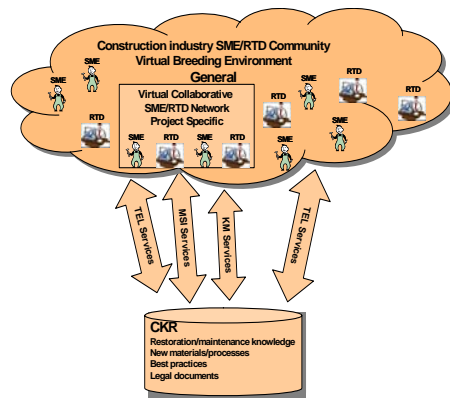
Construction industry SME/RTD Community
Virtual Breeding Environment
General

SME
SME
RTD
SME
RTD
RTD
SME
SME

Virtual Collaborative
SME/RTD Network
Project Specific

SME
RTD
SME
RTD

RTD
SME
SME

TEL Services
MSI Services
KM Services
TEL Services

CKR
Restoration/maintenance knowledge
New materials/processes
Best practices
Legal documents